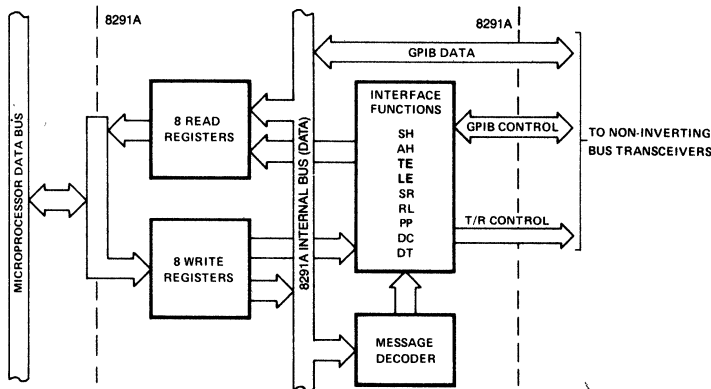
8291A

8291A

MICROPROCESSOR DATA BUS

8 READ REGISTERS

8 WRITE REGISTERS

8291A INTERNAL BUS (DATA)

GPIB DATA

INTERFACE FUNCTIONS

SH
AH
TE
LE
SR
RL
PP
DC
DT

GPIB CONTROL

T/R CONTROL

TO NON-INVERTING BUS TRANSCEIVERS

MESSAGE DECODER